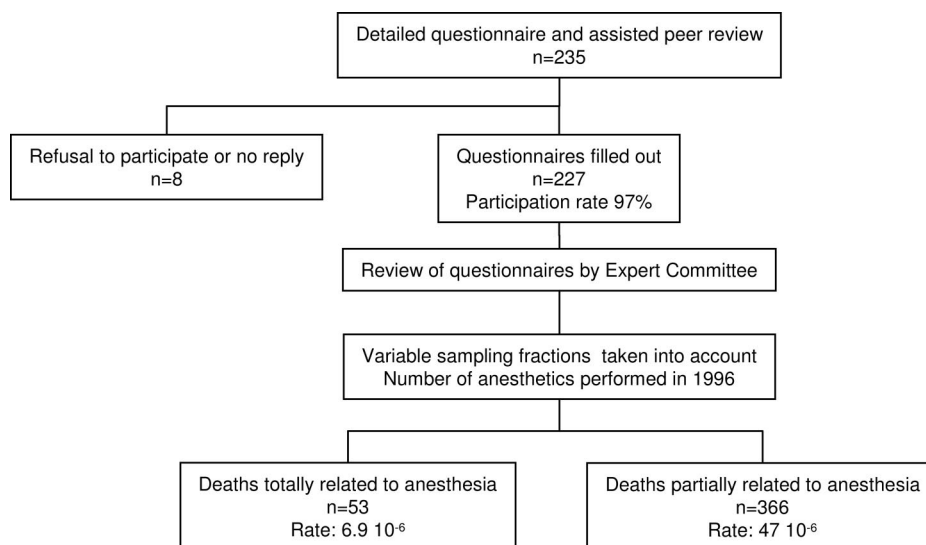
Detailed questionnaire and assisted peer review
n=235

Refusal to participate or no reply
n=8

Questionnaires filled out
n=227
Participation rate 97%

Review of questionnaires by Expert Committee

Variable sampling fractions taken into account
Number of anesthetics performed in 1996

Deaths totally related to anesthesia
n=53
Rate: 6.9 $10^{-6}$

Deaths partially related to anesthesia
n=366
Rate: 47 $10^{-6}$